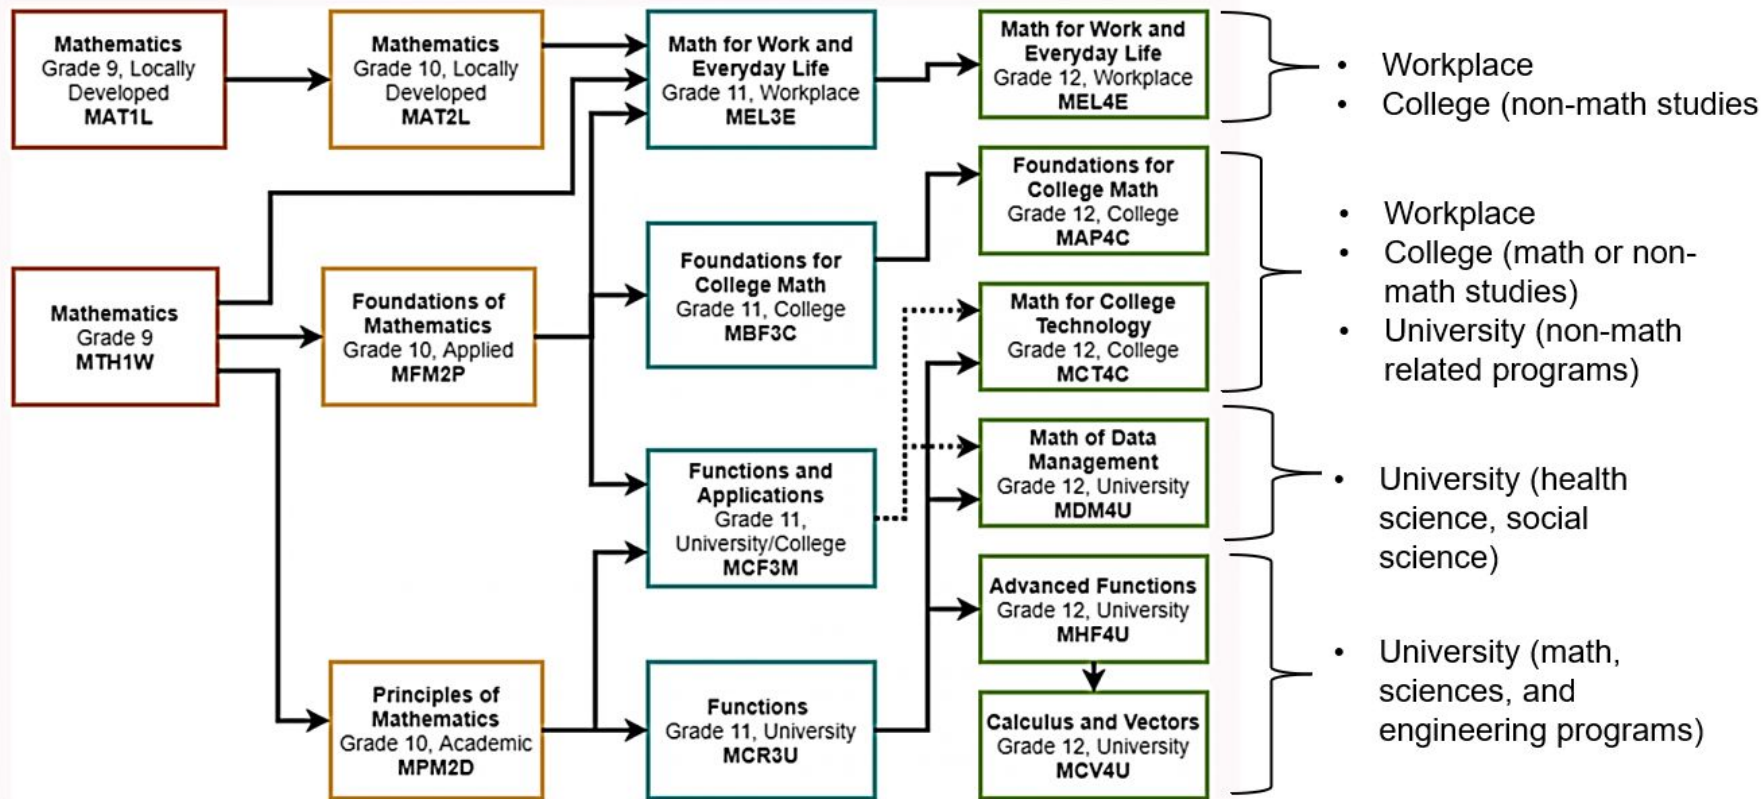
Mathematics
Grade 9, Locally Developed
MAT1L

Mathematics
Grade 10, Locally Developed
MAT2L

Math for Work and Everyday Life
Grade 11, Workplace
MEL3E

Math for Work and Everyday Life
Grade 12, Workplace
MEL4E

• Workplace
• College (non-math studies

Foundations for College Math
Grade 12, College
MAP4C

• Workplace
• College (math or non-math studies)
• University (non-math related programs)

Mathematics
Grade 9
MTH1W

Foundations of Mathematics
Grade 10, Applied
MFM2P

Foundations for College Math
Grade 11, College
MBF3C

Math for College Technology
Grade 12, College
MCT4C

Math of Data Management
Grade 12, University
MDM4U

• University (health science, social science)

Functions and Applications
Grade 11, University/College
MCF3M

Advanced Functions
Grade 12, University
MHF4U

• University (math, sciences, and engineering programs)

Principles of Mathematics
Grade 10, Academic
MPM2D

Functions
Grade 11, University
MCR3U

Calculus and Vectors
Grade 12, University
MCV4U